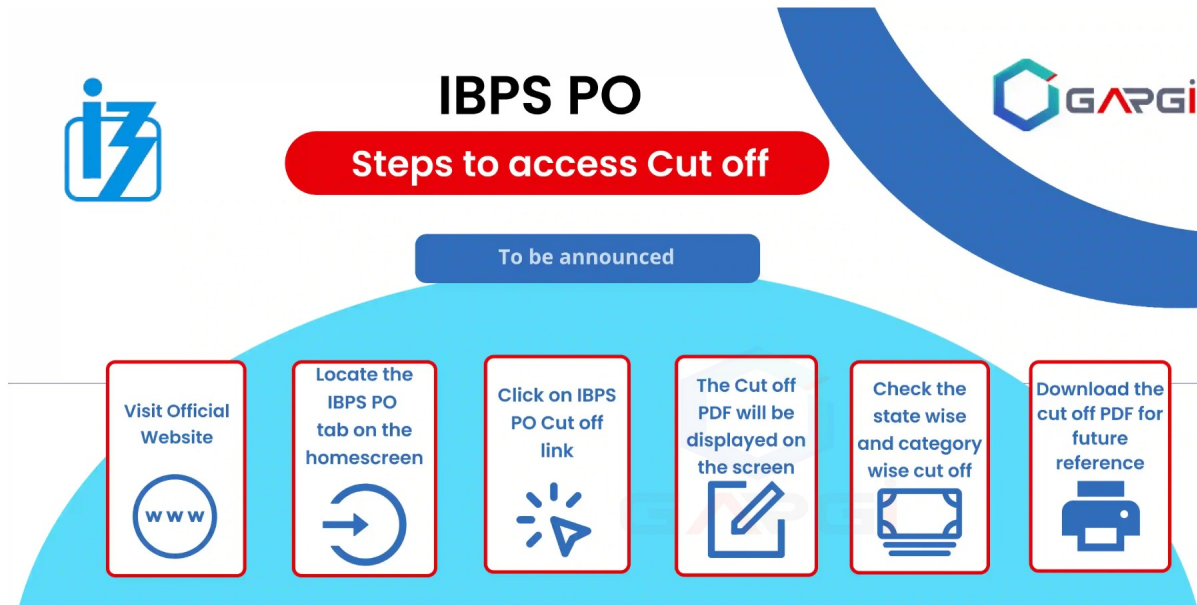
IBPS PO

Steps to access Cut off

GARGI

To be announced

Visit Official Website

www

Locate the IBPS PO tab on the homescreen

Click on IBPS PO Cut off link

The Cut off PDF will be displayed on the screen

Check the state wise and category wise cut off

Download the cut off PDF for future reference